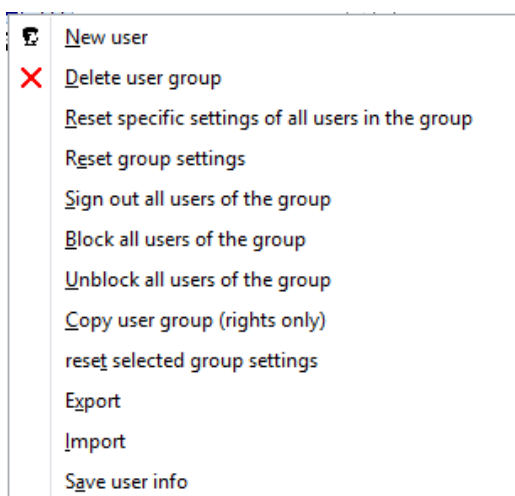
New user
Delete user group
Reset specific settings of all users in the group
Reset group settings
Sign out all users of the group
Block all users of the group
Unblock all users of the group
Copy user group (rights only)
reset selected group settings
Export
Import
Save user info